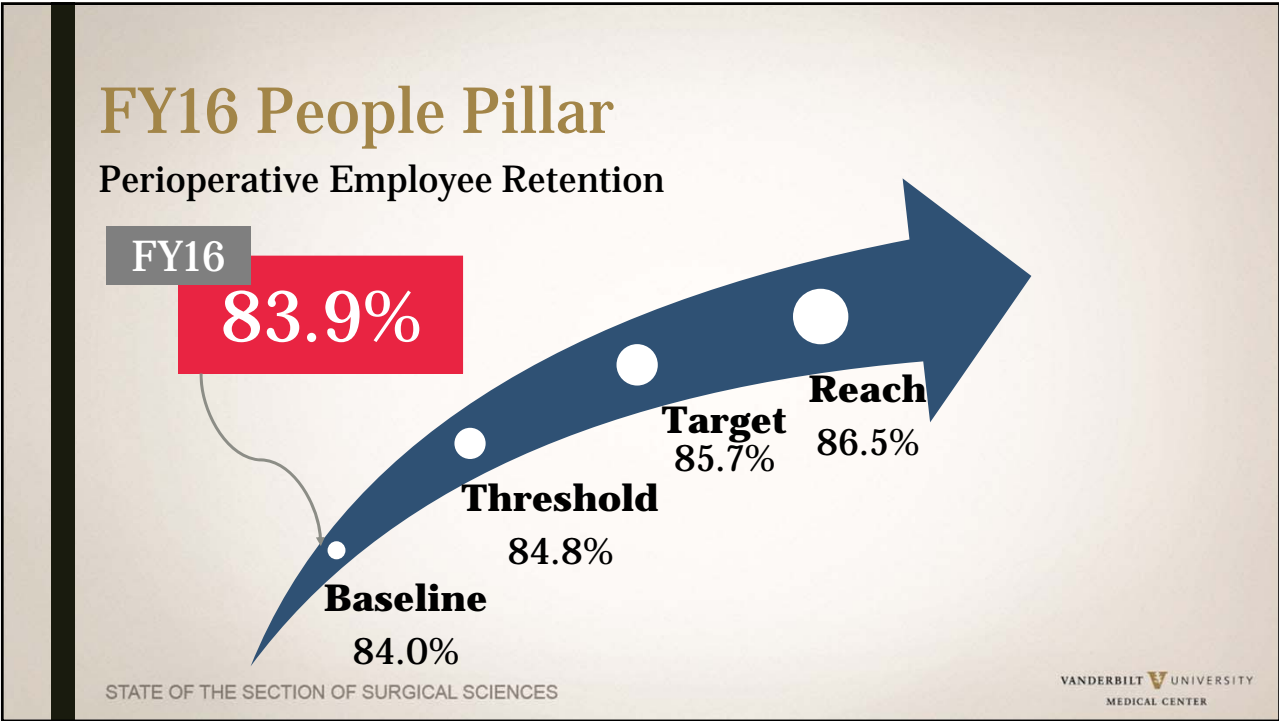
FY16 People Pillar

Perioperative Employee Retention

FY16

83.9%

Reach
86.5%

Target
85.7%

Threshold
84.8%

Baseline
84.0%

STATE OF THE SECTION OF SURGICAL SCIENCES

VANDERBILT UNIVERSITY
MEDICAL CENTER